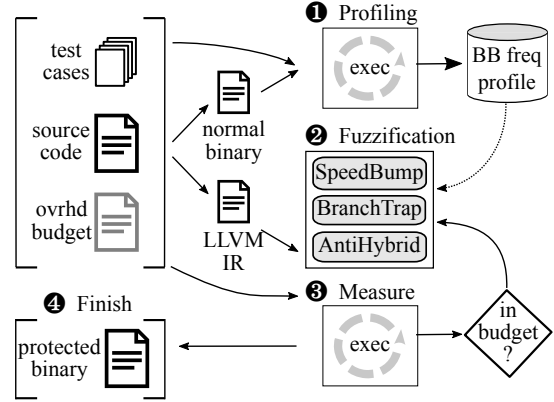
test cases

source code

ovrhd budget

normal binary

LLVM IR

❶ Profiling

exec

BB freq profile

❷ Fuzzification

SpeedBump

BranchTrap

AntiHybrid

❸ Measure

exec

in budget ?

❹ Finish

protected binary